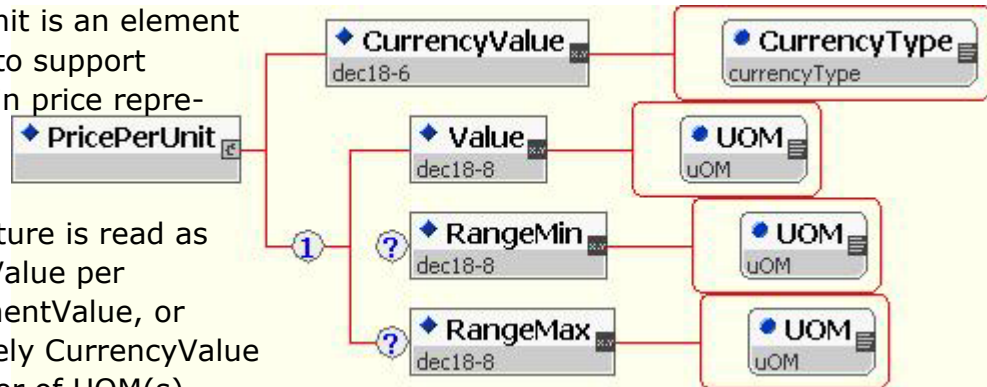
nit is an element
to support
n price repre-

ture is read as
Value per
nentValue, or
ely CurrencyValue
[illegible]

PricePerUnit

CurrencyValue
dec18-6

CurrencyType
currencyType

Value
dec18-8

UOM
uOM

1

?

RangeMin
dec18-8

UOM
uOM

?

RangeMax
dec18-8

UOM
uOM